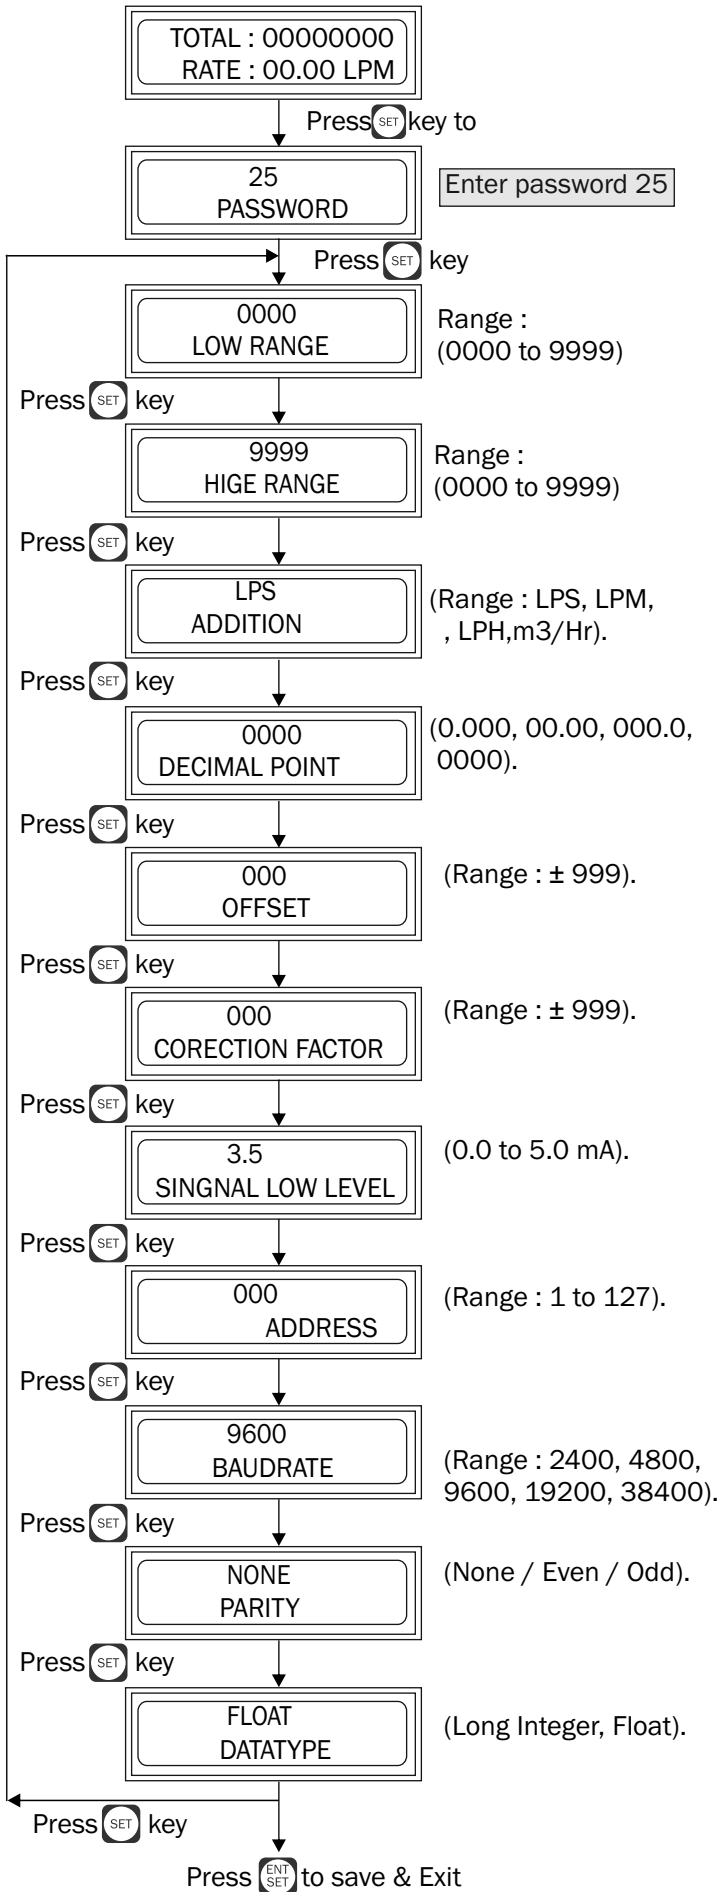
TOTAL : 00000000
RATE : 00.00 LPM

Press SET key to

25
PASSWORD

Enter password 25

Press SET key

0000
LOW RANGE

Range : (0000 to 9999)

Press SET key

9999
HIGE RANGE

Range : (0000 to 9999)

Press SET key

LPS
ADDITION

(Range : LPS, LPM, , LPH,m3/Hr).

Press SET key

0000
DECIMAL POINT

(0.000, 00.00, 000.0, 0000).

Press SET key

000
OFFSET

(Range : ± 999).

Press SET key

000
CORECTION FACTOR

(Range : ± 999).

Press SET key

3.5
SINGNAL LOW LEVEL

(0.0 to 5.0 mA).

Press SET key

000
ADDRESS

(Range : 1 to 127).

Press SET key

9600
BAUDRATE

(Range : 2400, 4800, 9600, 19200, 38400).

Press SET key

NONE
PARITY

(None / Even / Odd).

Press SET key

FLOAT
DATATYPE

(Long Integer, Float).

Press SET key

Press ENT SET to save & Exit